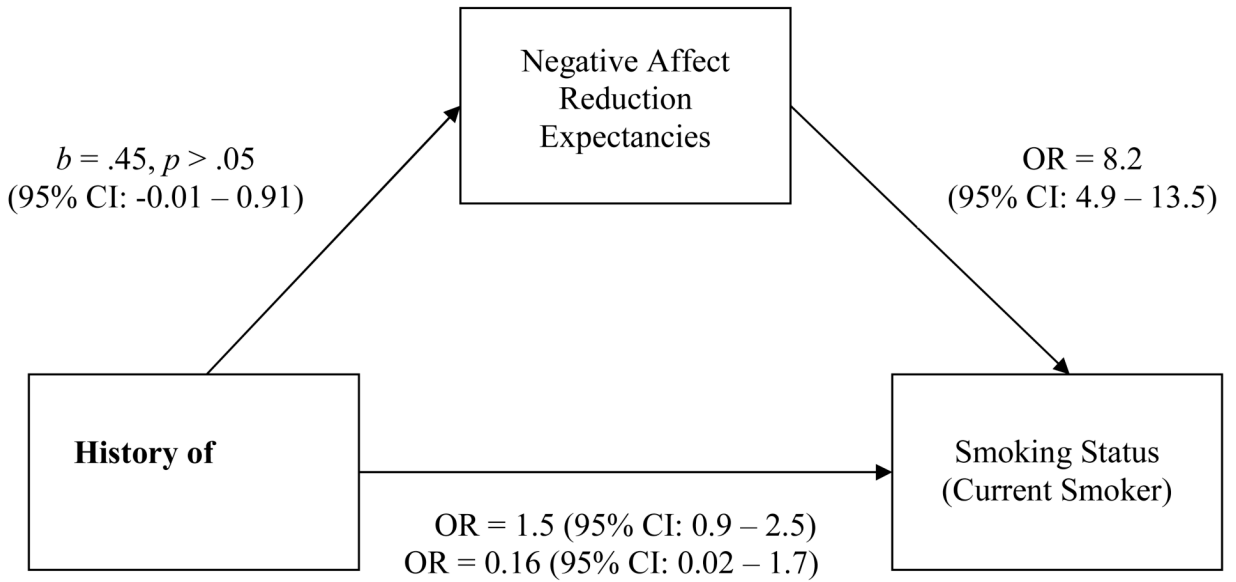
Negative Affect Reduction Expectancies

$b$ = .45, $p$ > .05
(95% CI: -0.01 – 0.91)

OR = 8.2
(95% CI: 4.9 – 13.5)

**History of**

Smoking Status
(Current Smoker)

OR = 1.5 (95% CI: 0.9 – 2.5)
OR = 0.16 (95% CI: 0.02 – 1.7)